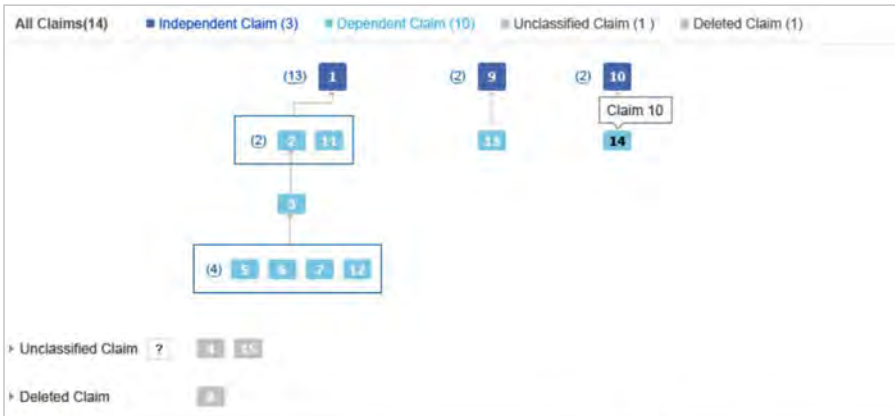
All Claims(14) Independent Claim (3) Dependent Claim (10) Unclassified Claim (1 ) Deleted Claim (1)

(13) 1

(2) 2 11

3

(4) 5 6 7 12

(2) 9

13

(2) 10

Claim 10

14

Unclassified Claim ? 4 15

Deleted Claim 8